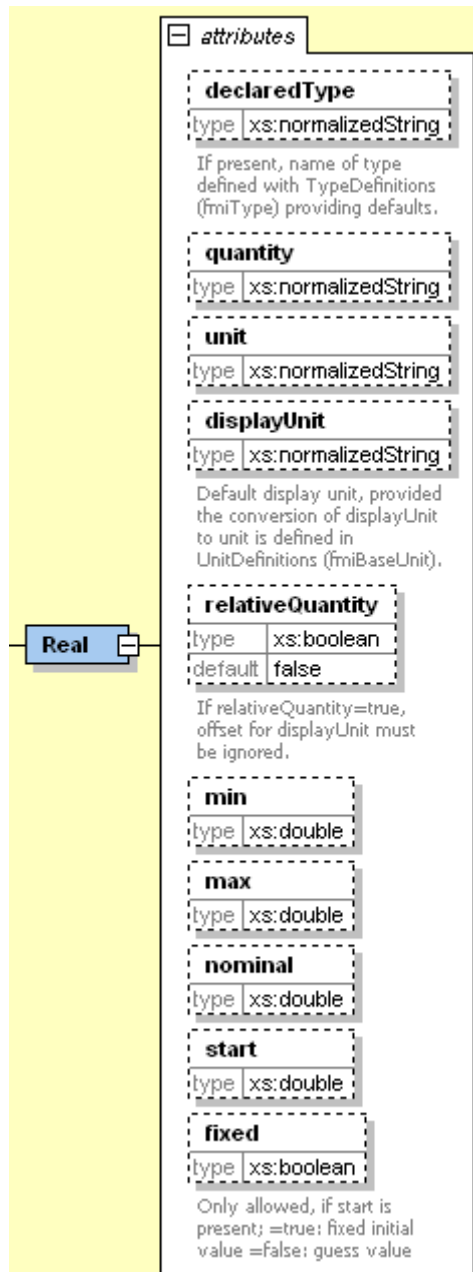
attributes

declaredType
type xs:normalizedString
If present, name of type defined with TypeDefinitions (fmiType) providing defaults.

quantity
type xs:normalizedString

unit
type xs:normalizedString

displayUnit
type xs:normalizedString
Default display unit, provided the conversion of displayUnit to unit is defined in UnitDefinitions (fmiBaseUnit).

Real

relativeQuantity
type xs:boolean
default false
If relativeQuantity=true, offset for displayUnit must be ignored.

min
type xs:double

max
type xs:double

nominal
type xs:double

start
type xs:double

fixed
type xs:boolean
Only allowed, if start is present; =true: fixed initial value =false: guess value